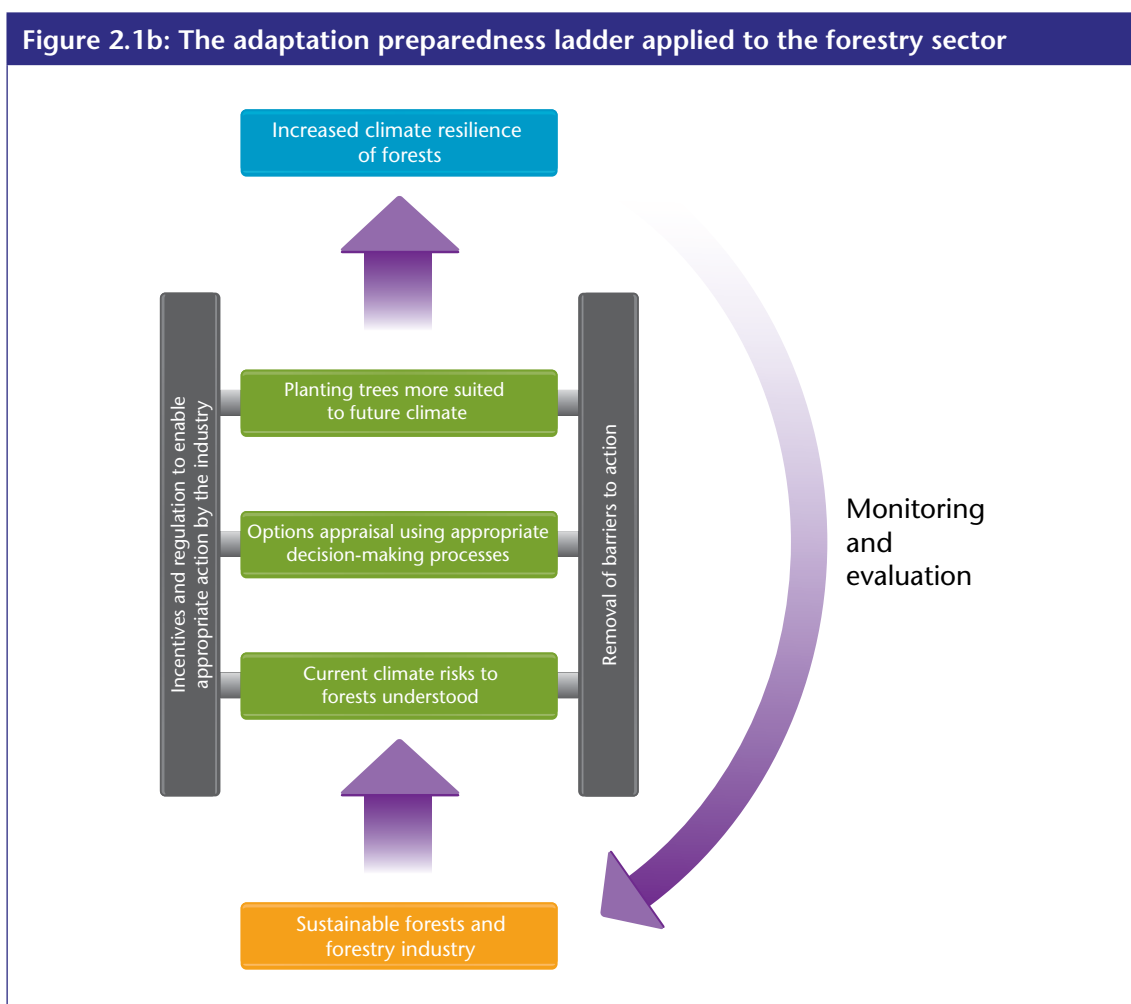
Figure 2.1b: The adaptation preparedness ladder applied to the forestry sector

Increased climate resilience of forests

Incentives and regulation to enable appropriate action by the industry

Planting trees more suited to future climate

Options appraisal using appropriate decision-making processes

Current climate risks to forests understood

Removal of barriers to action

Monitoring and evaluation

Sustainable forests and forestry industry